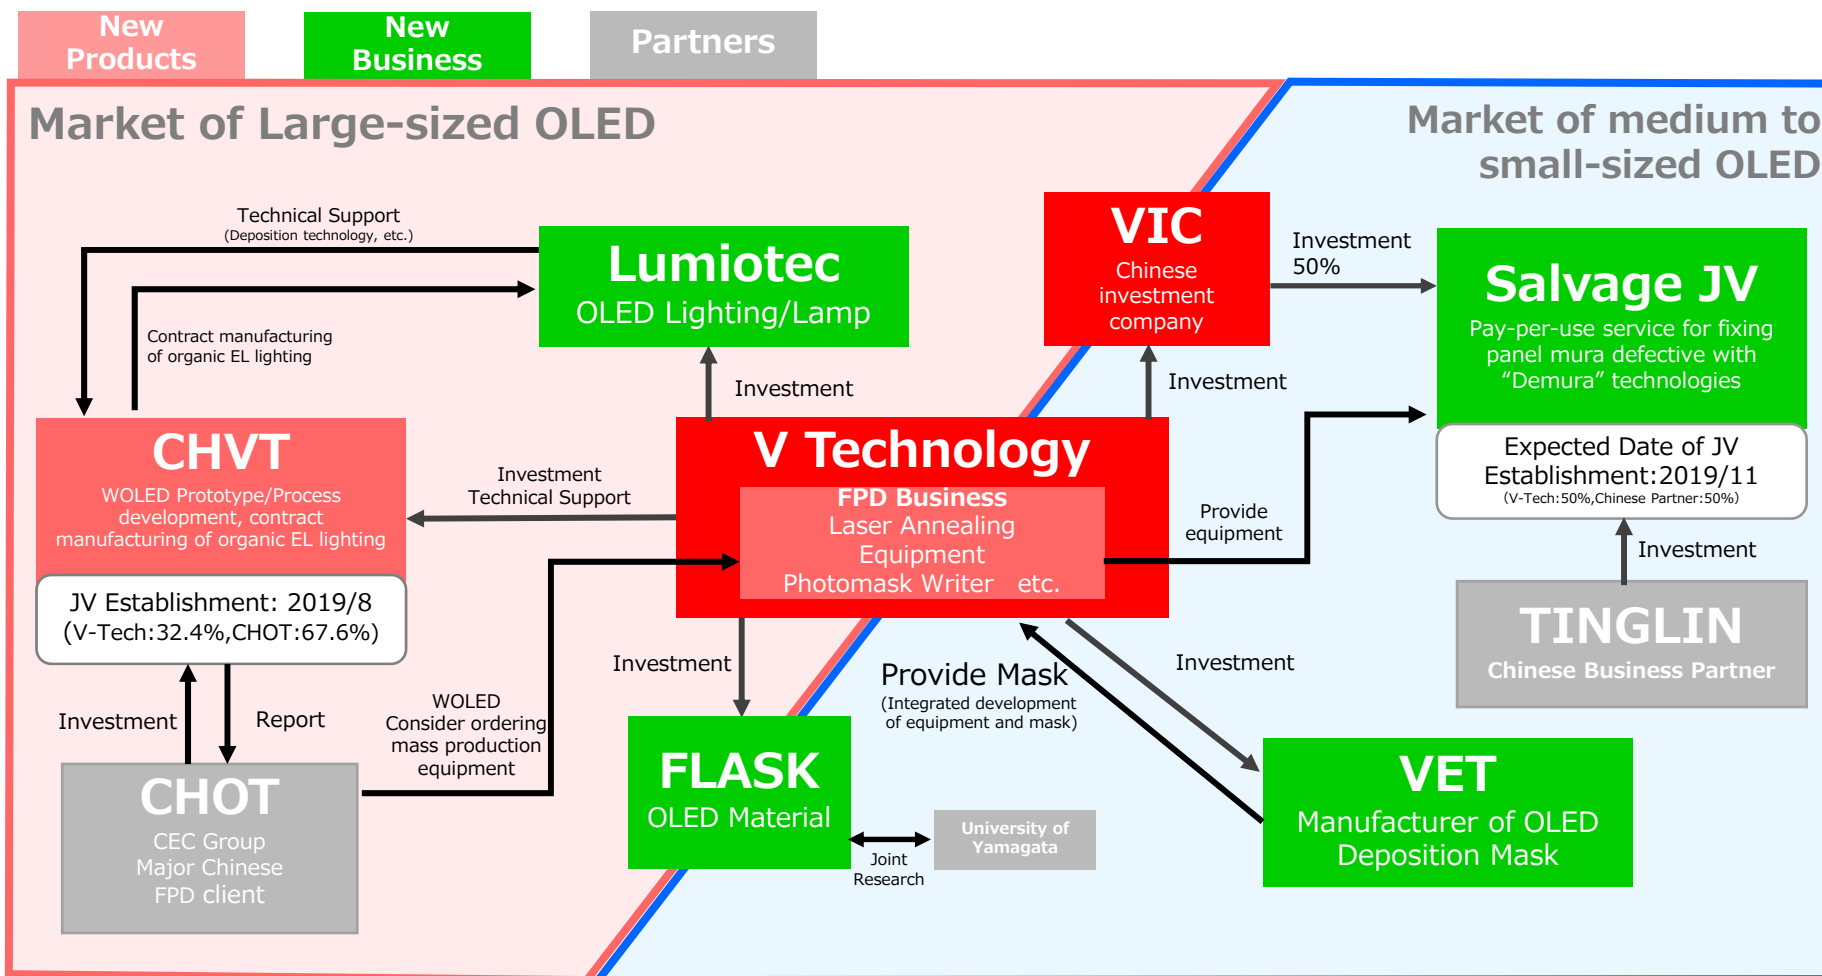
New Products

New Business

Partners

Market of Large-sized OLED

Market of medium to small-sized OLED

Technical Support
(Deposition technology, etc.)

Lumiotec
OLED Lighting/Lamp

Contract manufacturing of organic EL lighting

VIC
Chinese investment company

Investment 50%

Salvage JV
Pay-per-use service for fixing panel mura defective with "Demura" technologies

Expected Date of JV Establishment:2019/11
(V-Tech:50%,Chinese Partner:50%)

Investment

Investment

CHVT
WOLED Prototype/Process development, contract manufacturing of organic EL lighting

JV Establishment: 2019/8
(V-Tech:32.4%,CHOT:67.6%)

Investment
Technical Support

V Technology
FPD Business
Laser Annealing Equipment
Photomask Writer etc.

Provide equipment

Investment

TINGLIN
Chinese Business Partner

Investment

Report

WOLED
Consider ordering mass production equipment

Investment

Provide Mask
(Integrated development of equipment and mask)

Investment

CHOT
CEC Group
Major Chinese
FPD client

FLASK
OLED Material

University of Yamagata

Joint Research

VET
Manufacturer of OLED Deposition Mask